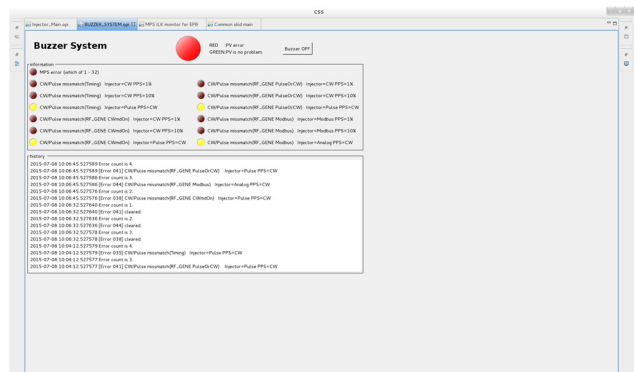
CSS

Injector_Main.opi | BUZZER_SYSTEM.opi | MPS ILK monitor for EPB | Common sled main

Buzzer System

RED : PV error
GREEN:PV is no problem

Buzzer OFF

information

MPS error (which of 1 - 32)

CW/Pulse mismatch(Timing) Injector=CW PPS=1Hz
CW/Pulse mismatch(RF_GENE PulseOrCW) Injector=CW PPS=1Hz

CW/Pulse mismatch(Timing) Injector=CW PPS=10Hz
CW/Pulse mismatch(RF_GENE PulseOrCW) Injector=CW PPS=10Hz

CW/Pulse mismatch(Timing) Injector=Pulse PPS=CW
CW/Pulse mismatch(RF_GENE PulseOrCW) Injector=Pulse PPS=CW

CW/Pulse mismatch(RF_GENE CWndOn) Injector=CW PPS=1Hz
CW/Pulse mismatch(RF_GENE Modbus) Injector=Modbus PPS=1Hz

CW/Pulse mismatch(RF_GENE CWndOn) Injector=CW PPS=10Hz
CW/Pulse mismatch(RF_GENE Modbus) Injector=Modbus PPS=10Hz

CW/Pulse mismatch(RF_GENE CWndOn) Injector=Pulse PPS=CW
CW/Pulse mismatch(RF_GENE Modbus) Injector=Analog PPS=CW

history

2015-07-08 10:06:45.527589 Error count is 4.
2015-07-08 10:06:45.527589 [Error 041] CW/Pulse mismatch(RF_GENE PulseOrCW) Injector=Pulse PPS=CW
2015-07-08 10:06:45.527586 Error count is 3.
2015-07-08 10:06:45.527586 [Error 044] CW/Pulse mismatch(RF_GENE Modbus) Injector=Analog PPS=CW
2015-07-08 10:06:45.527576 Error count is 2.
2015-07-08 10:06:45.527576 [Error 038] CW/Pulse mismatch(RF_GENE CWndOn) Injector=Pulse PPS=CW
2015-07-08 10:06:32.527640 Error count is 1.
2015-07-08 10:06:32.527640 [Error 041] cleared.
2015-07-08 10:06:32.527636 Error count is 2.
2015-07-08 10:06:32.527636 [Error 044] cleared.
2015-07-08 10:06:32.527578 Error count is 3.
2015-07-08 10:06:32.527578 [Error 038] cleared.
2015-07-08 10:04:12.527579 Error count is 4.
2015-07-08 10:04:12.527579 [Error 035] CW/Pulse mismatch(Timing) Injector=Pulse PPS=CW
2015-07-08 10:04:12.527577 Error count is 3.
2015-07-08 10:04:12.527577 [Error 041] CW/Pulse mismatch(RF_GENE PulseOrCW) Injector=Pulse PPS=CW